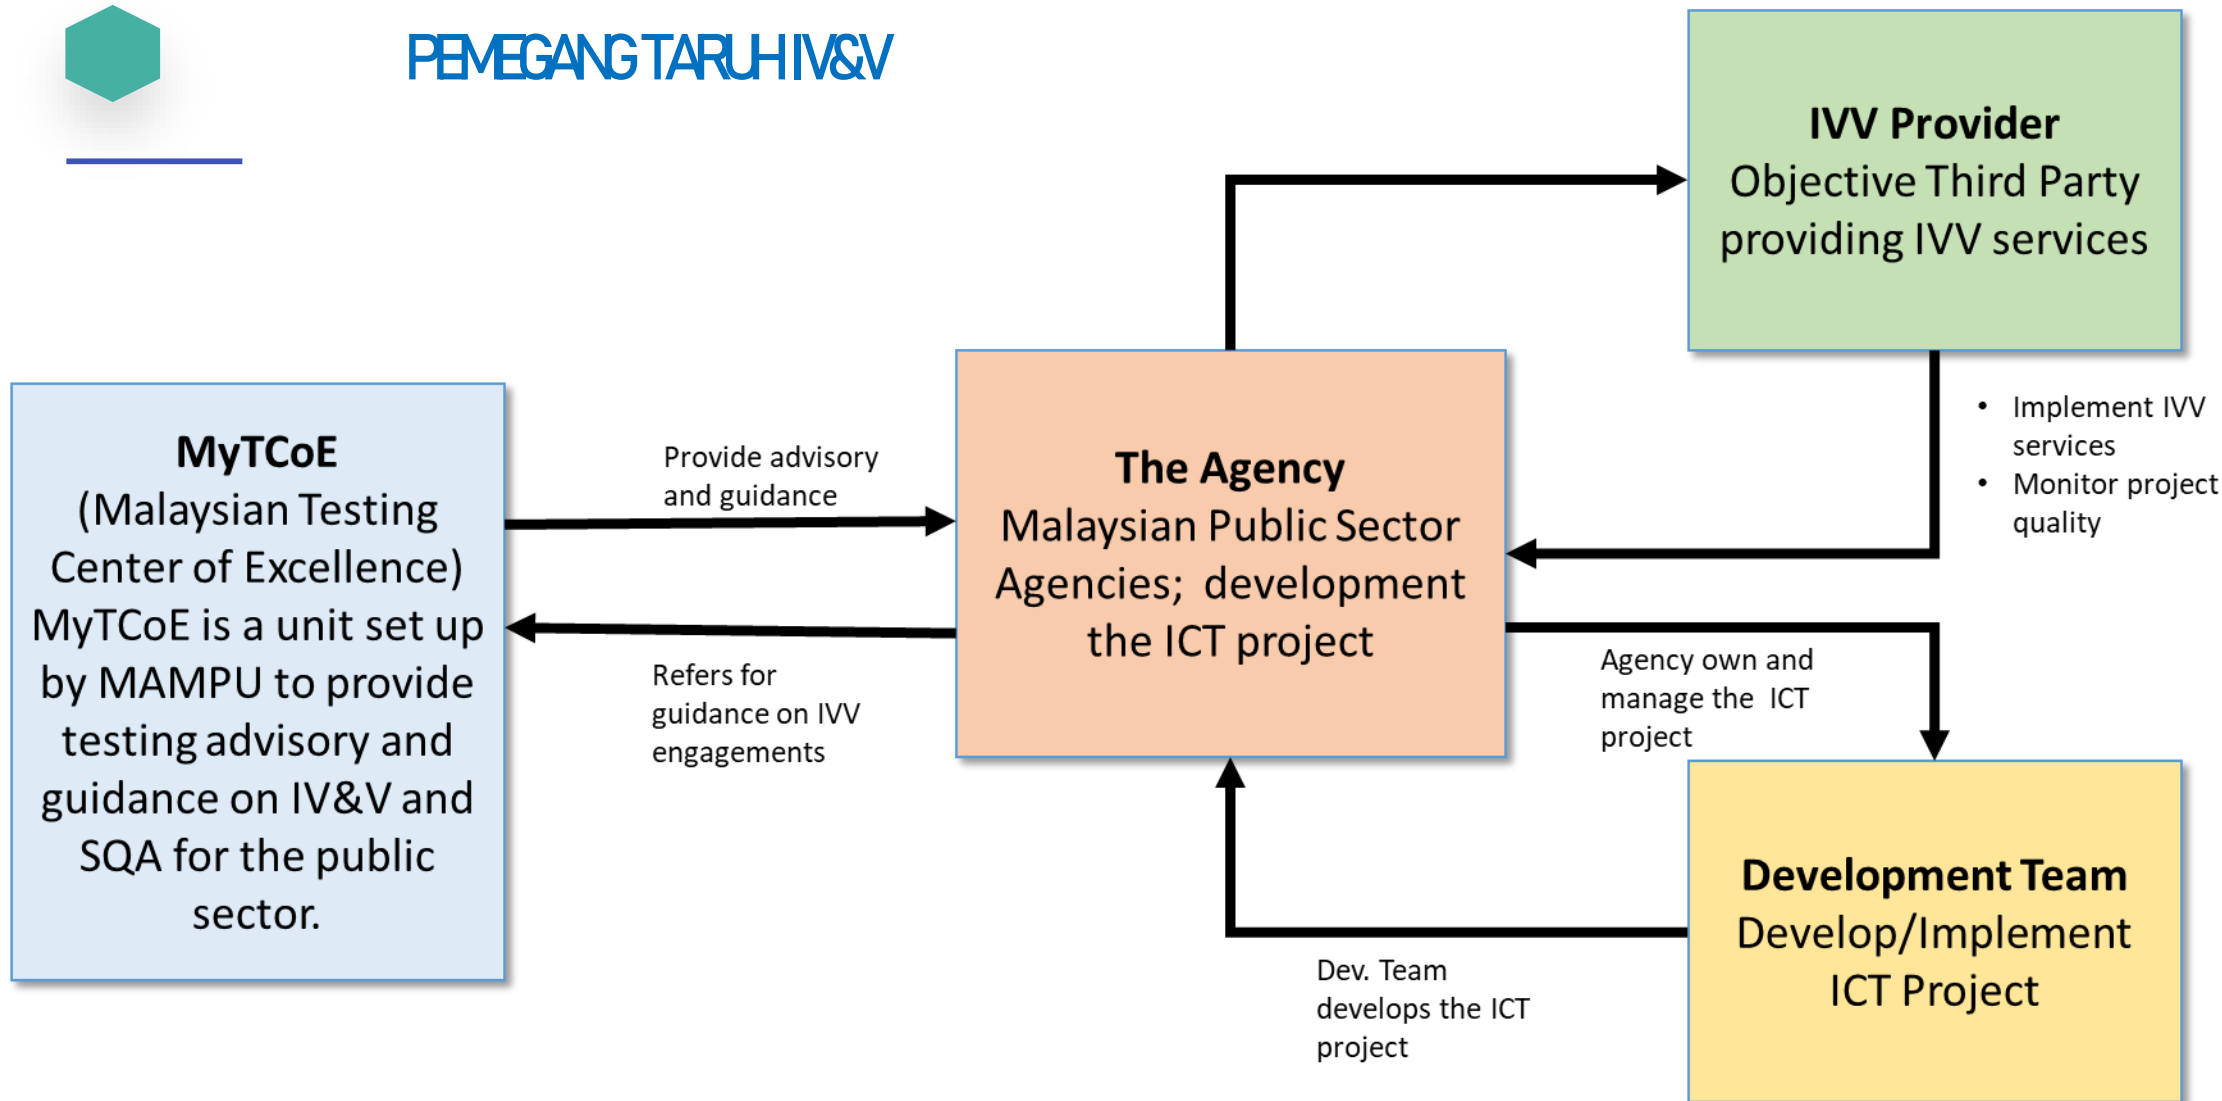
PEMEGANG TARUH IV&V

MyTCoE
(Malaysian Testing Center of Excellence)
MyTCoE is a unit set up by MAMPU to provide testing advisory and guidance on IV&V and SQA for the public sector.

Provide advisory and guidance

Refers for guidance on IVV engagements

The Agency
Malaysian Public Sector Agencies; development the ICT project

IVV Provider
Objective Third Party providing IVV services

• Implement IVV services
• Monitor project quality

Agency own and manage the ICT project

Development Team
Develop/Implement ICT Project

Dev. Team develops the ICT project